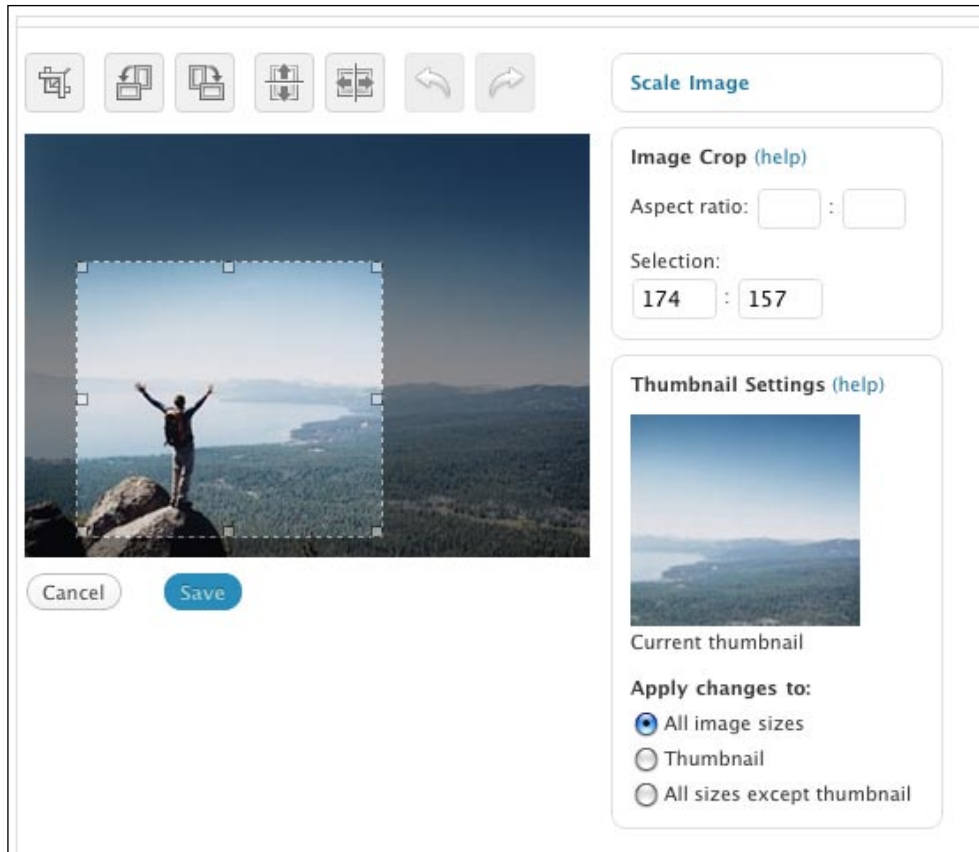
Cancel

Save

Scale Image

Image Crop (help)

Aspect ratio: :

Selection:

174 : 157

Thumbnail Settings (help)

Current thumbnail

Apply changes to:

All image sizes

Thumbnail

All sizes except thumbnail